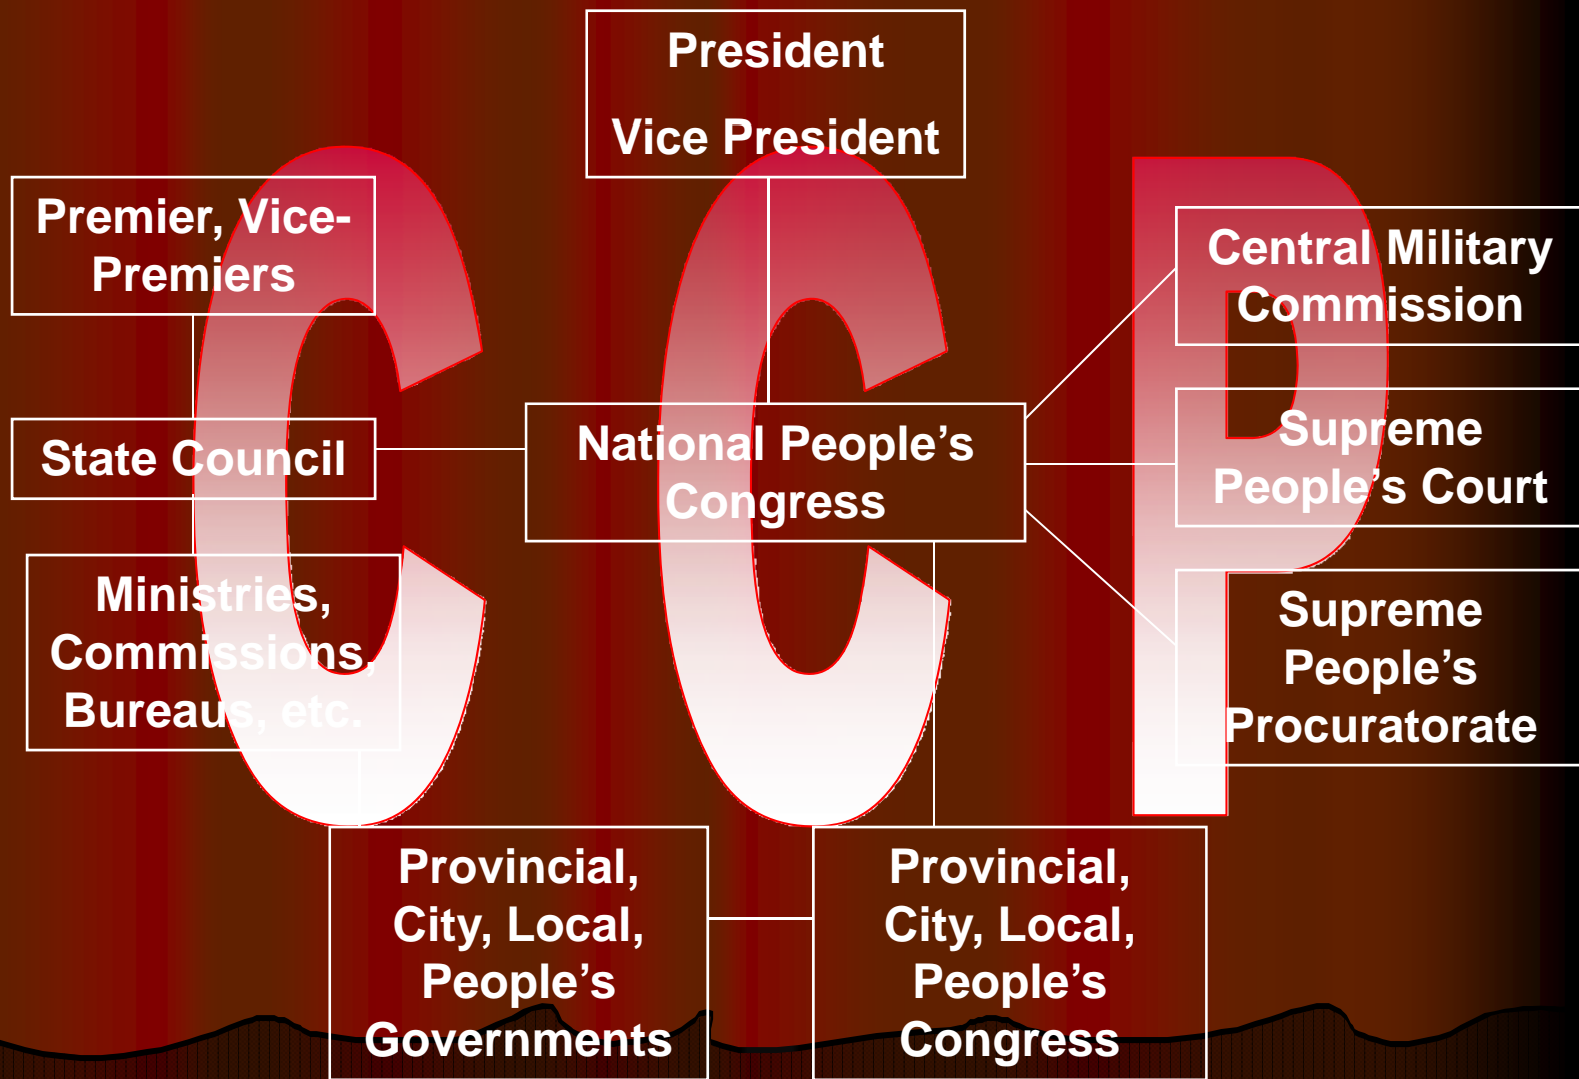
President

Vice President

Premier, Vice-Premiers

State Council

Ministries, Commissions, Bureaus, etc.

National People's Congress

CCP

Central Military Commission

Supreme People's Court

Supreme People's Procuratorate

Provincial, City, Local, People's Governments

Provincial, City, Local, People's Congress